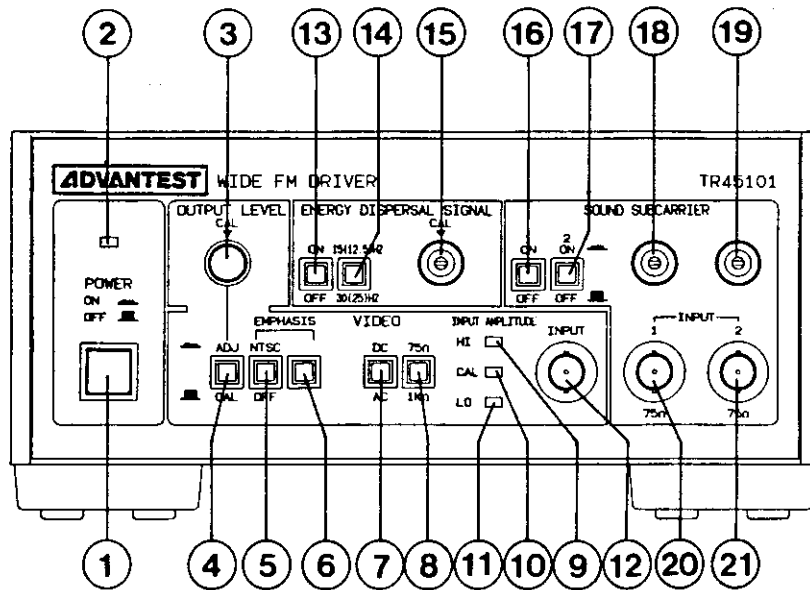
2
3
13
14
15
16
17
18
19

ADVANTEST WIDE FM DRIVER TR45101

POWER
ON
OFF

OUTPUT LEVEL
CAL
ADJ
CAL

ENERGY DISPERSAL SIGNAL
ON
OFF
15(12.5)HZ
30(25)HZ
CAL

SOUND SUBCARRIER
ON
OFF
2
ON
OFF

EMPHASIS
NTSC
OFF

VIDEO
DC
AC
75Ω
1kΩ

INPUT AMPLITUDE
HI
CAL
LO

INPUT

INPUT
1
2
75Ω
75Ω

1
4
5
6
7
8
11
10
9
12
20
21